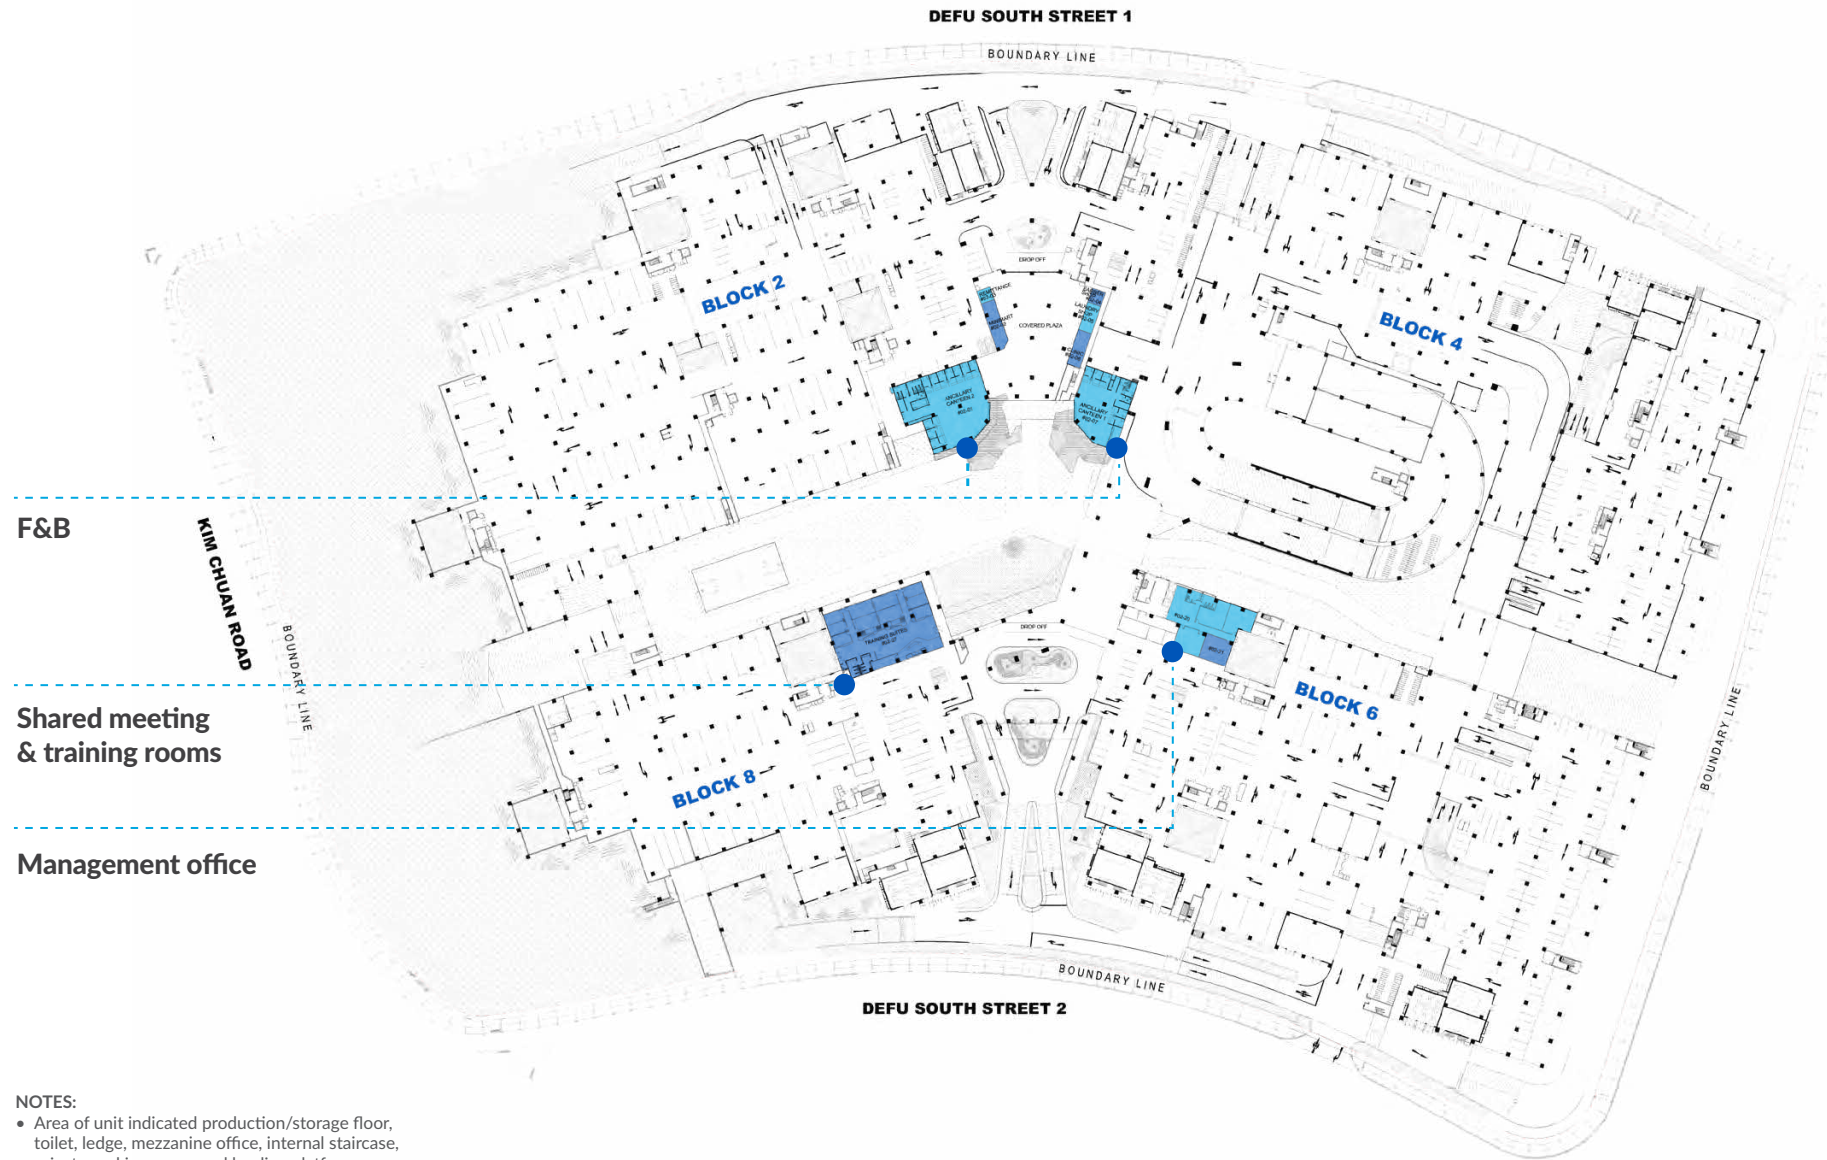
DEFU SOUTH STREET 1

BOUNDARY LINE

BLOCK 2

BLOCK 4

DROP OFF

COVERED PLAZA

F&B

KIM CHUAN ROAD

BOUNDARY LINE

DROP OFF

BLOCK 6

Shared meeting & training rooms

BLOCK 8

Management office

BOUNDARY LINE

BOUNDARY LINE

DEFU SOUTH STREET 2

NOTES:
• Area of unit indicated production/storage floor, toilet, ledge, mezzanine office, internal staircase, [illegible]